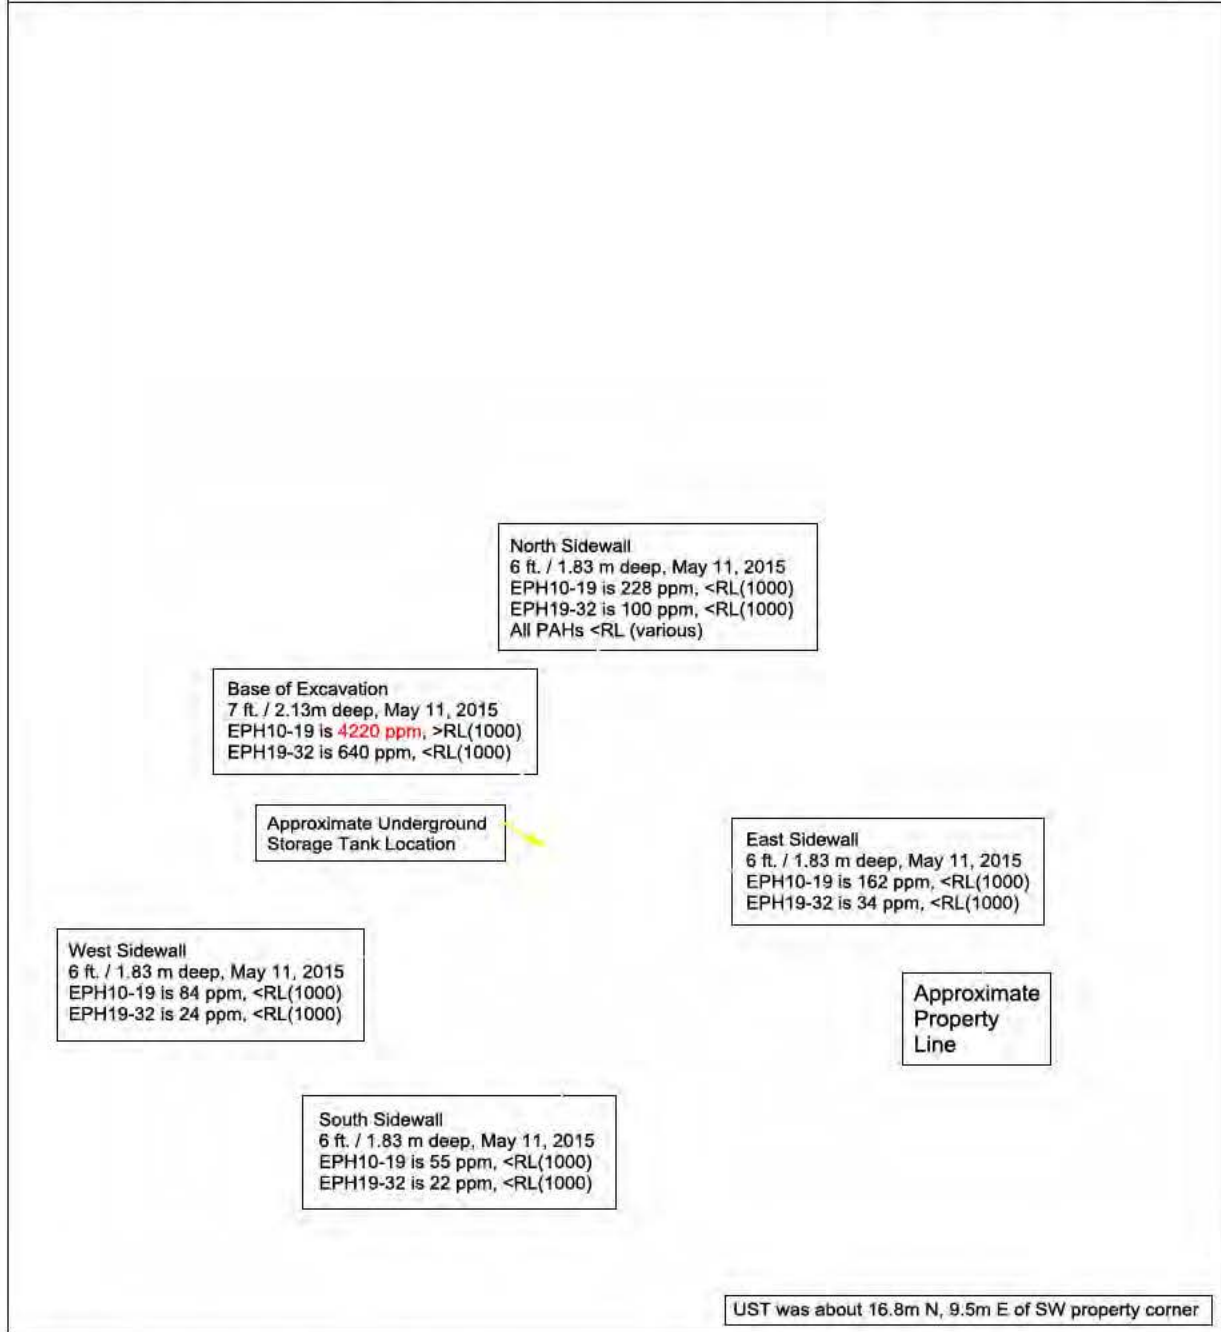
North Sidewall
6 ft. / 1.83 m deep, May 11, 2015
EPH10-19 is 228 ppm, <RL(1000)
EPH19-32 is 100 ppm, <RL(1000)
All PAHs <RL (various)

Base of Excavation
7 ft. / 2.13m deep, May 11, 2015
EPH10-19 is 4220 ppm, >RL(1000)
EPH19-32 is 640 ppm, <RL(1000)

Approximate Underground Storage Tank Location

East Sidewall
6 ft. / 1.83 m deep, May 11, 2015
EPH10-19 is 162 ppm, <RL(1000)
EPH19-32 is 34 ppm, <RL(1000)

West Sidewall
6 ft. / 1.83 m deep, May 11, 2015
EPH10-19 is 84 ppm, <RL(1000)
EPH19-32 is 24 ppm, <RL(1000)

Approximate Property Line

South Sidewall
6 ft. / 1.83 m deep, May 11, 2015
EPH10-19 is 55 ppm, <RL(1000)
EPH19-32 is 22 ppm, <RL(1000)

UST was about 16.8m N, 9.5m E of SW property corner